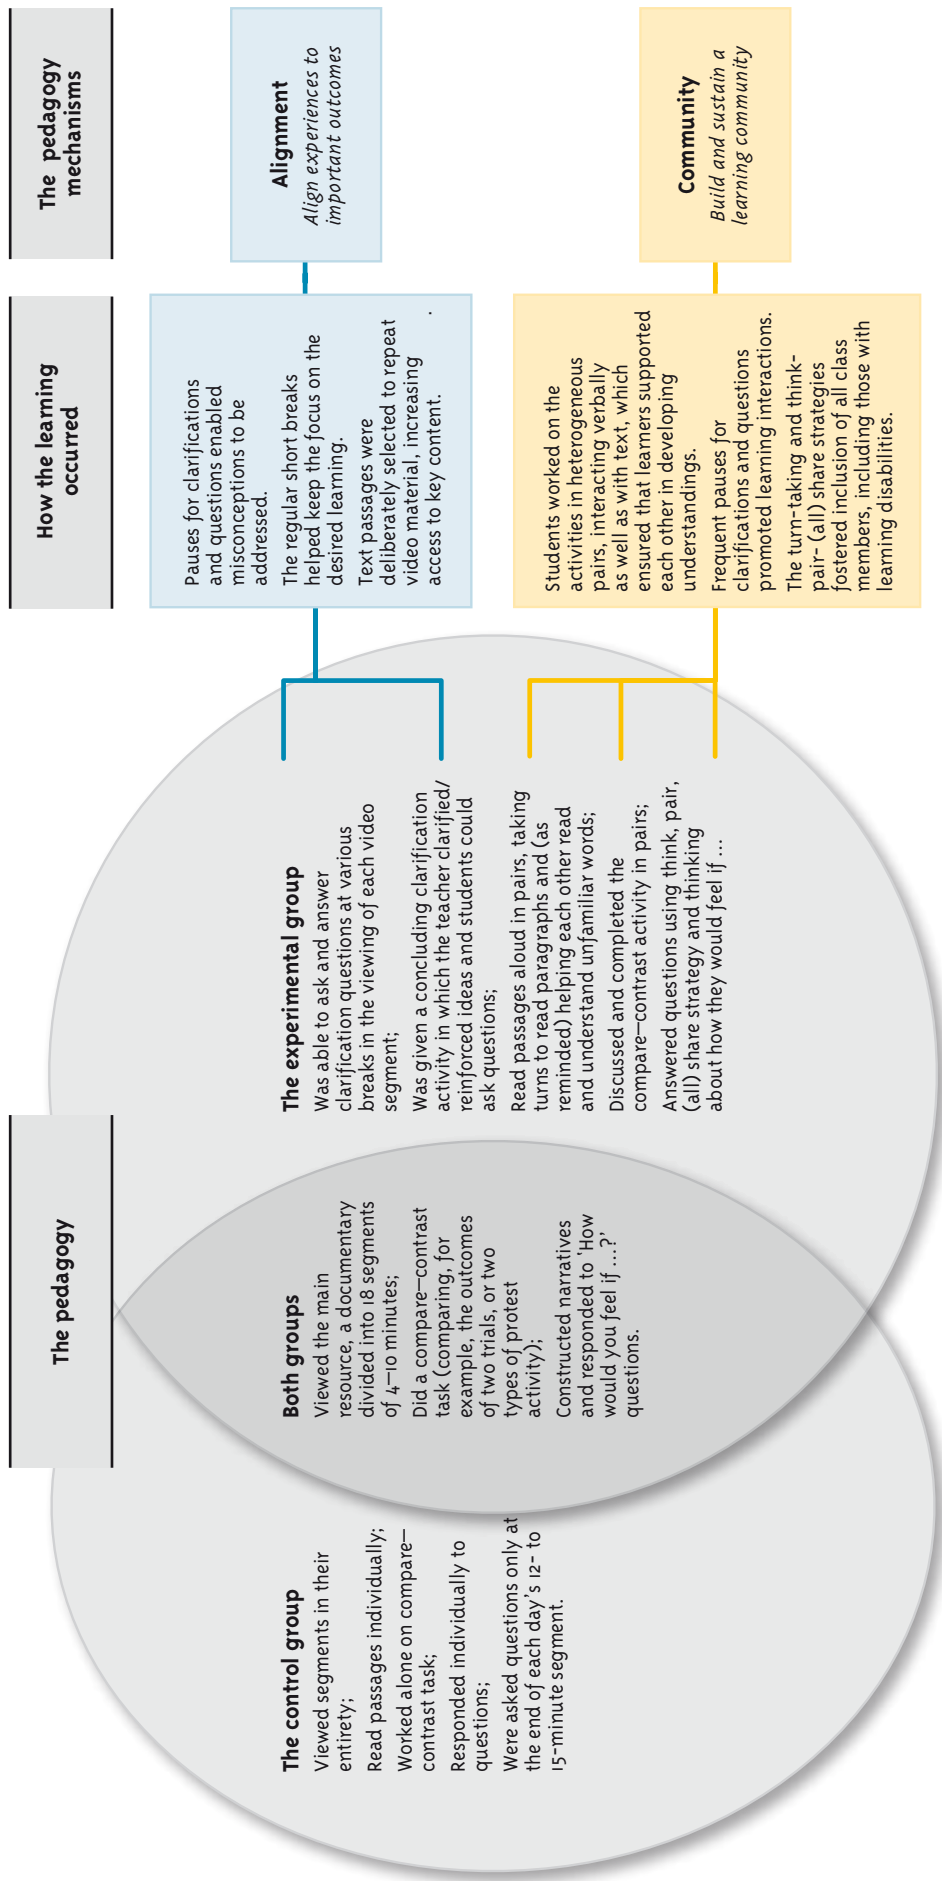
The pedagogy mechanisms

Alignment
Align experiences to important outcomes

Community
Build and sustain a learning community

How the learning occurred

Pauses for clarifications and questions enabled misconceptions to be addressed.
The regular short breaks helped keep the focus on the desired learning.
Text passages were deliberately selected to repeat video material, increasing access to key content.

Students worked on the activities in heterogeneous pairs, interacting verbally as well as with text, which ensured that learners supported each other in developing understandings.
Frequent pauses for clarifications and questions promoted learning interactions.
The turn-taking and think-pair- (all) share strategies fostered inclusion of all class members, including those with learning disabilities.

The pedagogy

The experimental group
Was able to ask and answer clarification questions at various breaks in the viewing of each video segment;
Was given a concluding clarification activity in which the teacher clarified/reinforced ideas and students could ask questions;
Read passages aloud in pairs, taking turns to read paragraphs and (as reminded) helping each other read and understand unfamiliar words;
Discussed and completed the compare–contrast activity in pairs;
Answered questions using think, pair, (all) share strategy and thinking about how they would feel if ...

Both groups
Viewed the main resource, a documentary divided into 18 segments of 4–10 minutes;
Did a compare–contrast task (comparing, for example, the outcomes of two trials, or two types of protest activity);
Constructed narratives and responded to 'How would you feel if ...?' questions.

The control group
Viewed segments in their entirety;
Read passages individually;
Worked alone on compare–contrast task;
Responded individually to questions;
Were asked questions only at the end of each day's 12- to 15-minute segment.